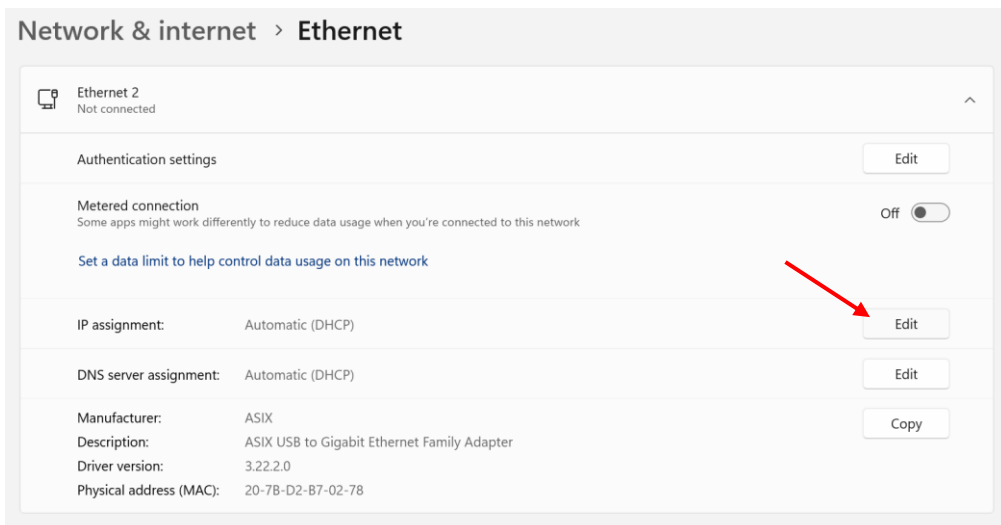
Network & internet > Ethernet

Ethernet 2
Not connected

Authentication settings
Edit

Metered connection
Some apps might work differently to reduce data usage when you're connected to this network
Off

Set a data limit to help control data usage on this network

IP assignment: Automatic (DHCP)
Edit

DNS server assignment: Automatic (DHCP)
Edit

| | |
|---|---|
| Manufacturer: | ASIX |
| Description: | ASIX USB to Gigabit Ethernet Family Adapter |
| Driver version: | 3.22.2.0 |
| Physical address (MAC): | 20-7B-D2-B7-02-78 |

Copy